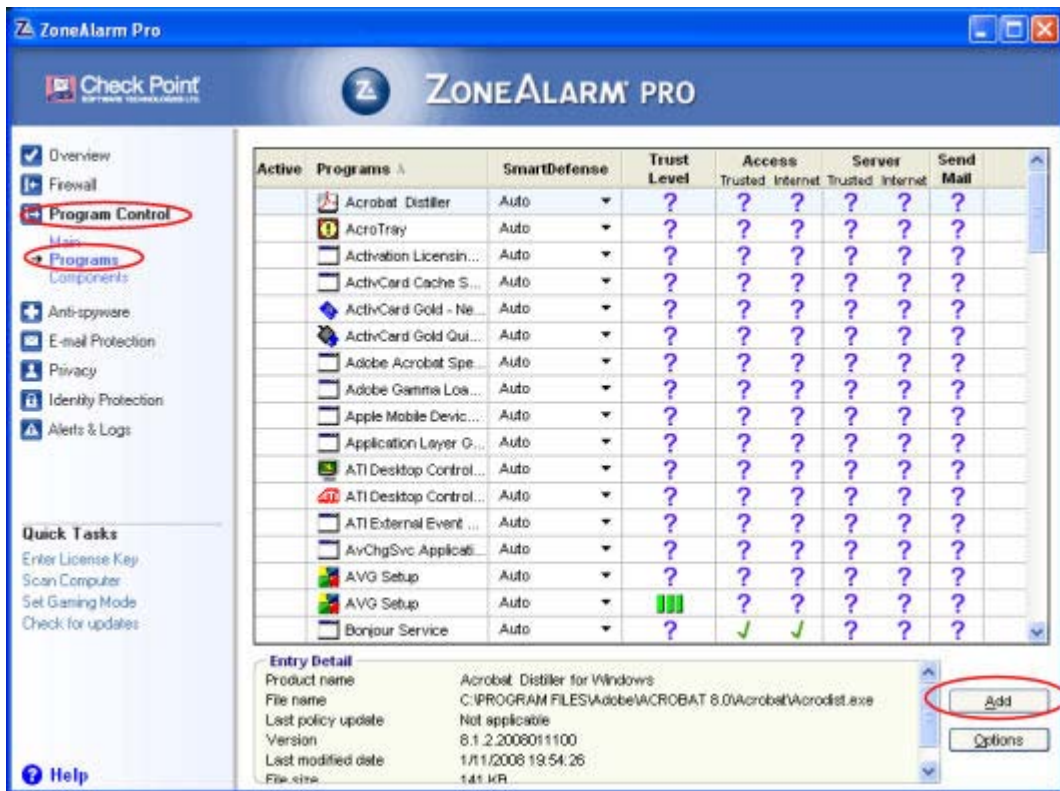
ZoneAlarm Pro

Check Point SOFTWARE TECHNOLOGIES LTD.

ZONEALARM PRO

Overview
Firewall
Program Control
Main
Programs
Components
Anti-spyware
E-mail Protection
Privacy
Identity Protection
Alerts & Logs

Quick Tasks
Enter License Key
Scan Computer
Set Gaming Mode
Check for updates

Help

| Active | Programs | SmartDefense | Trust Level | Access Trusted | Access Internet | Server Trusted | Server Internet | Send Mail |
|---|---|---|---|---|---|---|---|---|
| | Acrobat Distiller | Auto | ? | ? | ? | ? | ? | ? |
| | AcroTray | Auto | ? | ? | ? | ? | ? | ? |
| | Activation Licensin... | Auto | ? | ? | ? | ? | ? | ? |
| | ActivCard Cache S... | Auto | ? | ? | ? | ? | ? | ? |
| | ActivCard Gold - Ne... | Auto | ? | ? | ? | ? | ? | ? |
| | ActivCard Gold Qui... | Auto | ? | ? | ? | ? | ? | ? |
| | Adobe Acrobat Spe... | Auto | ? | ? | ? | ? | ? | ? |
| | Adobe Gamma Loa... | Auto | ? | ? | ? | ? | ? | ? |
| | Apple Mobile Devic... | Auto | ? | ? | ? | ? | ? | ? |
| | Application Layer G... | Auto | ? | ? | ? | ? | ? | ? |
| | ATI Desktop Control... | Auto | ? | ? | ? | ? | ? | ? |
| | ATI Desktop Control... | Auto | ? | ? | ? | ? | ? | ? |
| | ATI External Event ... | Auto | ? | ? | ? | ? | ? | ? |
| | AvChgSvc Applicati... | Auto | ? | ? | ? | ? | ? | ? |
| | AVG Setup | Auto | ? | ? | ? | ? | ? | ? |
| | AVG Setup | Auto | | ? | ? | ? | ? | ? |
| | Bonjour Service | Auto | ? | ✓ | ✓ | ? | ? | ? |

Entry Detail
Product name Acrobat Distiller for Windows
File name C:\PROGRAM FILES\Adobe\ACROBAT 8.0\Acrobat\Acrodist.exe
Last policy update Not applicable
Version 8.1.2.2008011100
Last modified date 1/11/2008 19:54:26
File size 141 KB

Add
Options